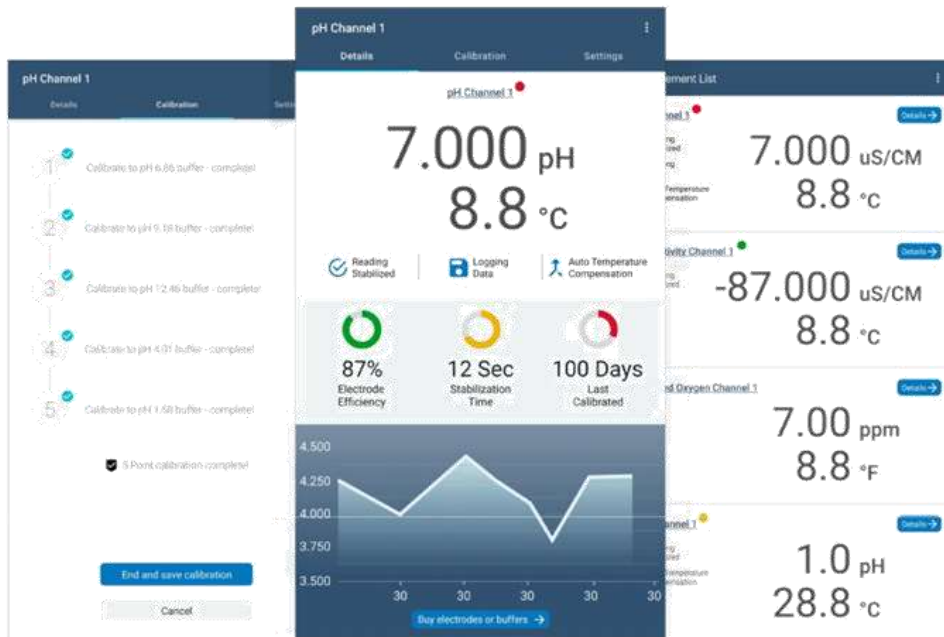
pH Channel 1

Details Calibration Setti

1 Calibrate to pH 6.86 buffer - complete!

2 Calibrate to pH 9.18 buffer - complete!

3 Calibrate to pH 12.46 buffer - complete!

4 Calibrate to pH 4.01 buffer - complete!

5 Calibrate to pH 1.68 buffer - complete!

5 Point calibration complete!

End and save calibration

Cancel

pH Channel 1

Details Calibration Settings

pH Channel 1

7.000 pH

8.8 °C

Reading Stabilized

Logging Data

Auto Temperature Compensation

87% Electrode Efficiency

12 Sec Stabilization Time

100 Days Last Calibrated

4.500

4.250

4.000

3.750

3.500

30 30 30 30 30

Buy electrodes or buffers →

ement List

annel 1

Details →

7.000 uS/CM

8.8 °C

ivity Channel 1

Details →

-87.000 uS/CM

8.8 °C

ed Oxygen Channel 1

Details →

7.00 ppm

8.8 °F

annel 1

Details →

1.0 pH

28.8 °C